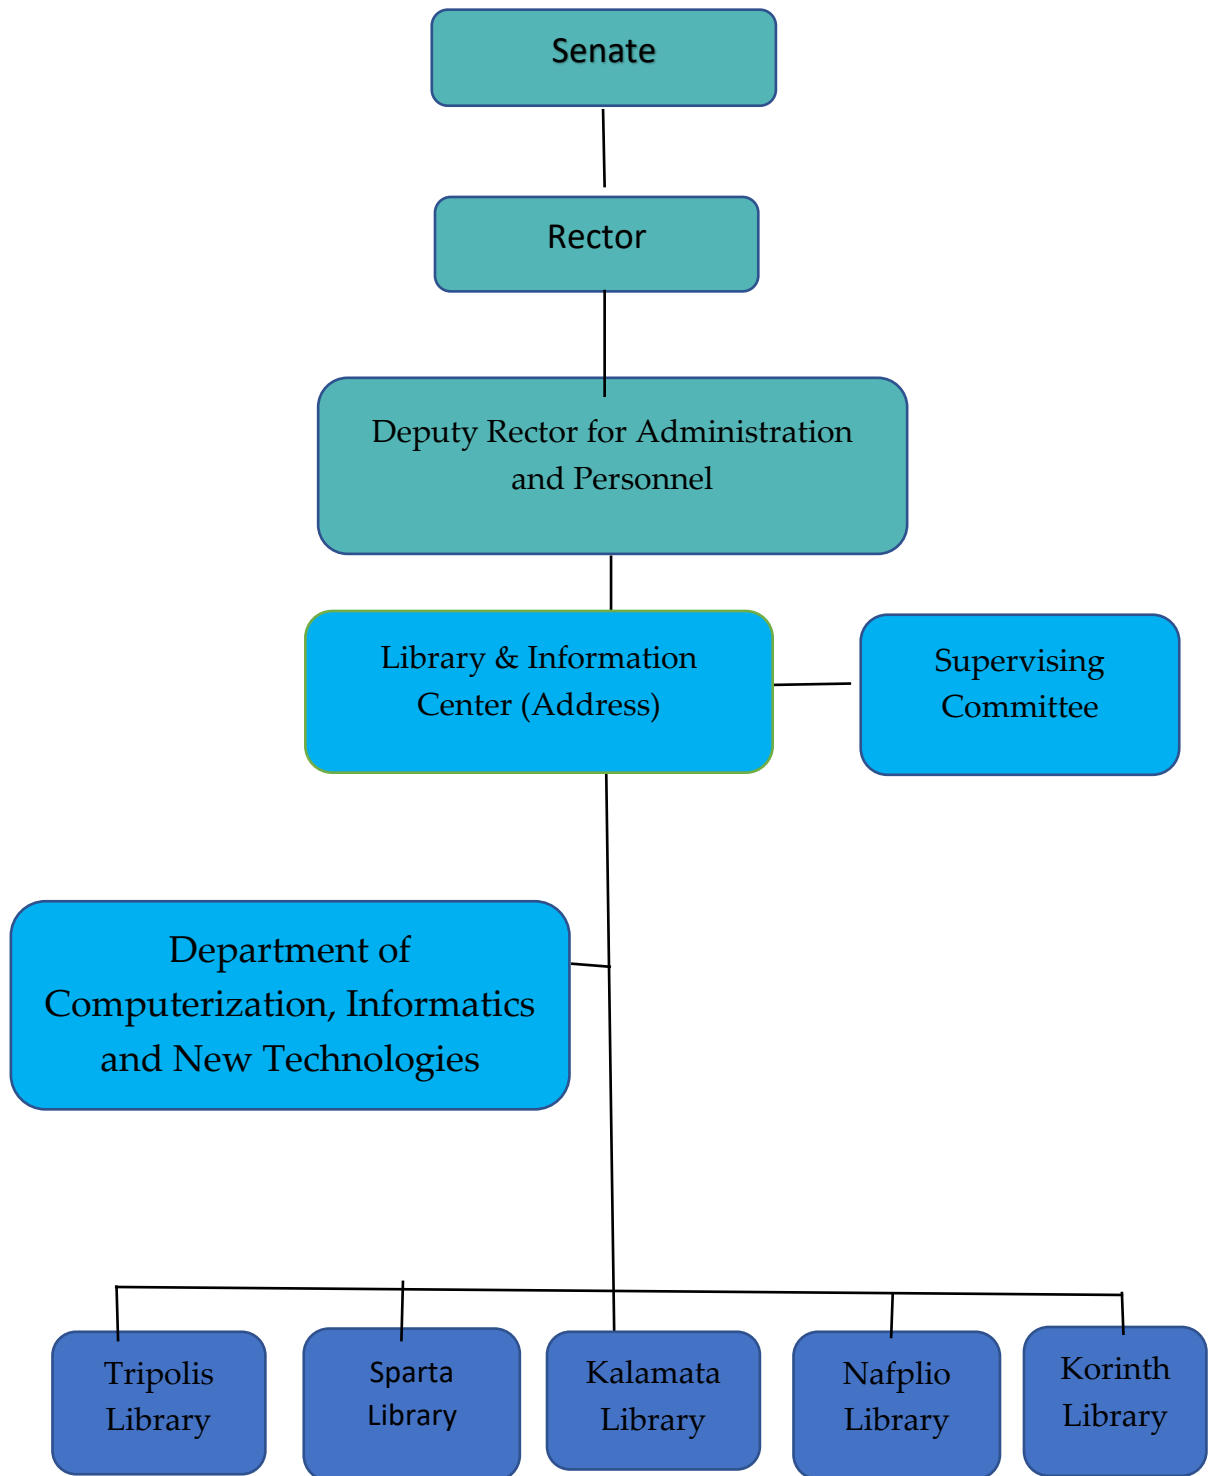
Senate

Rector

Deputy Rector for Administration and Personnel

Library & Information Center (Address)

Supervising Committee

Department of Computerization, Informatics and New Technologies

Tripolis Library

Sparta Library

Kalamata Library

Nafplio Library

Korinth Library